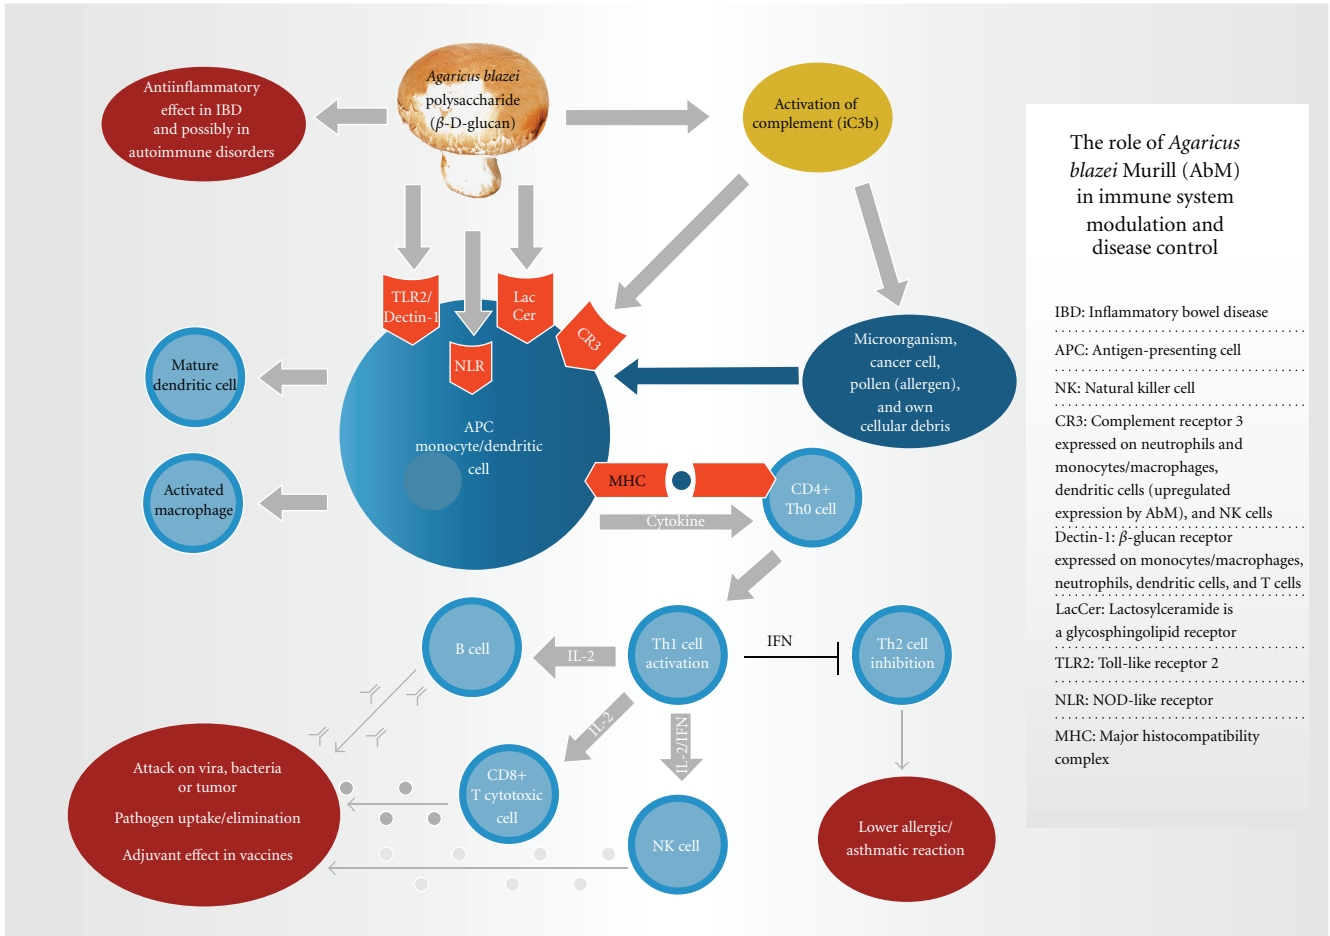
Agaricus blazei polysaccharide ($\beta$-D-glucan)

Antiinflammatory effect in IBD and possibly in autoimmune disorders

Activation of complement (iC3b)

The role of Agaricus blazei Murill (AbM) in immune system modulation and disease control

TLR2/ Dectin-1

NLR

Lac Cer

CR3

Mature dendritic cell

Activated macrophage

APC monocyte/dendritic cell

Microorganism, cancer cell, pollen (allergen), and own cellular debris

MHC

CD4+ Th0 cell

Cytokine

B cell

IL-2

Th1 cell activation

IFN

Th2 cell inhibition

IL-2

IL-2/IFN

Attack on vira, bacteria or tumor

Pathogen uptake/elimination

Adjuvant effect in vaccines

CD8+ T cytotoxic cell

NK cell

Lower allergic/ asthmatic reaction

IBD: Inflammatory bowel disease

APC: Antigen-presenting cell

NK: Natural killer cell

CR3: Complement receptor 3 expressed on neutrophils and monocytes/macrophages, dendritic cells (upregulated expression by AbM), and NK cells

Dectin-1: $\beta$-glucan receptor expressed on monocytes/macrophages, neutrophils, dendritic cells, and T cells

LacCer: Lactosylceramide is a glycosphingolipid receptor

TLR2: Toll-like receptor 2

NLR: NOD-like receptor

MHC: Major histocompatibility complex